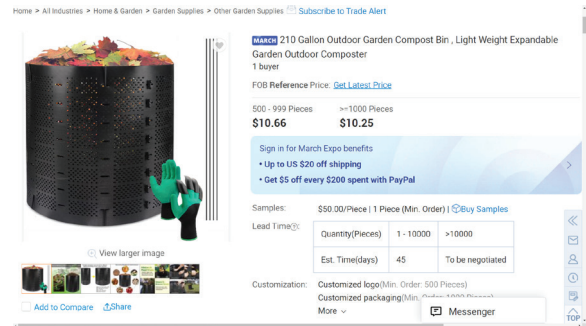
Home > All Industries > Home & Garden > Garden Supplies > Other Garden Supplies Subscribe to Trade Alert

MARCH 210 Gallon Outdoor Garden Compost Bin , Light Weight Expandable Garden Outdoor Composter
1 buyer

FOB Reference Price: Get Latest Price

500 - 999 Pieces
$10.66

>=1000 Pieces
$10.25

Sign in for March Expo benefits
• Up to US $20 off shipping
• Get $5 off every $200 spent with PayPal

Samples: $50.00/Piece | 1 Piece (Min. Order) | Buy Samples

Lead Time:

| Quantity(Pieces) | 1 - 10000 | >10000 |
|---|---|---|
| Est. Time(days) | 45 | To be negotiated |

View larger image

Add to Compare Share

Customization: Customized logo(Min. Order: 500 Pieces)
Customized packaging(Min. Order: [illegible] Pieces)
More

Messenger

TOP